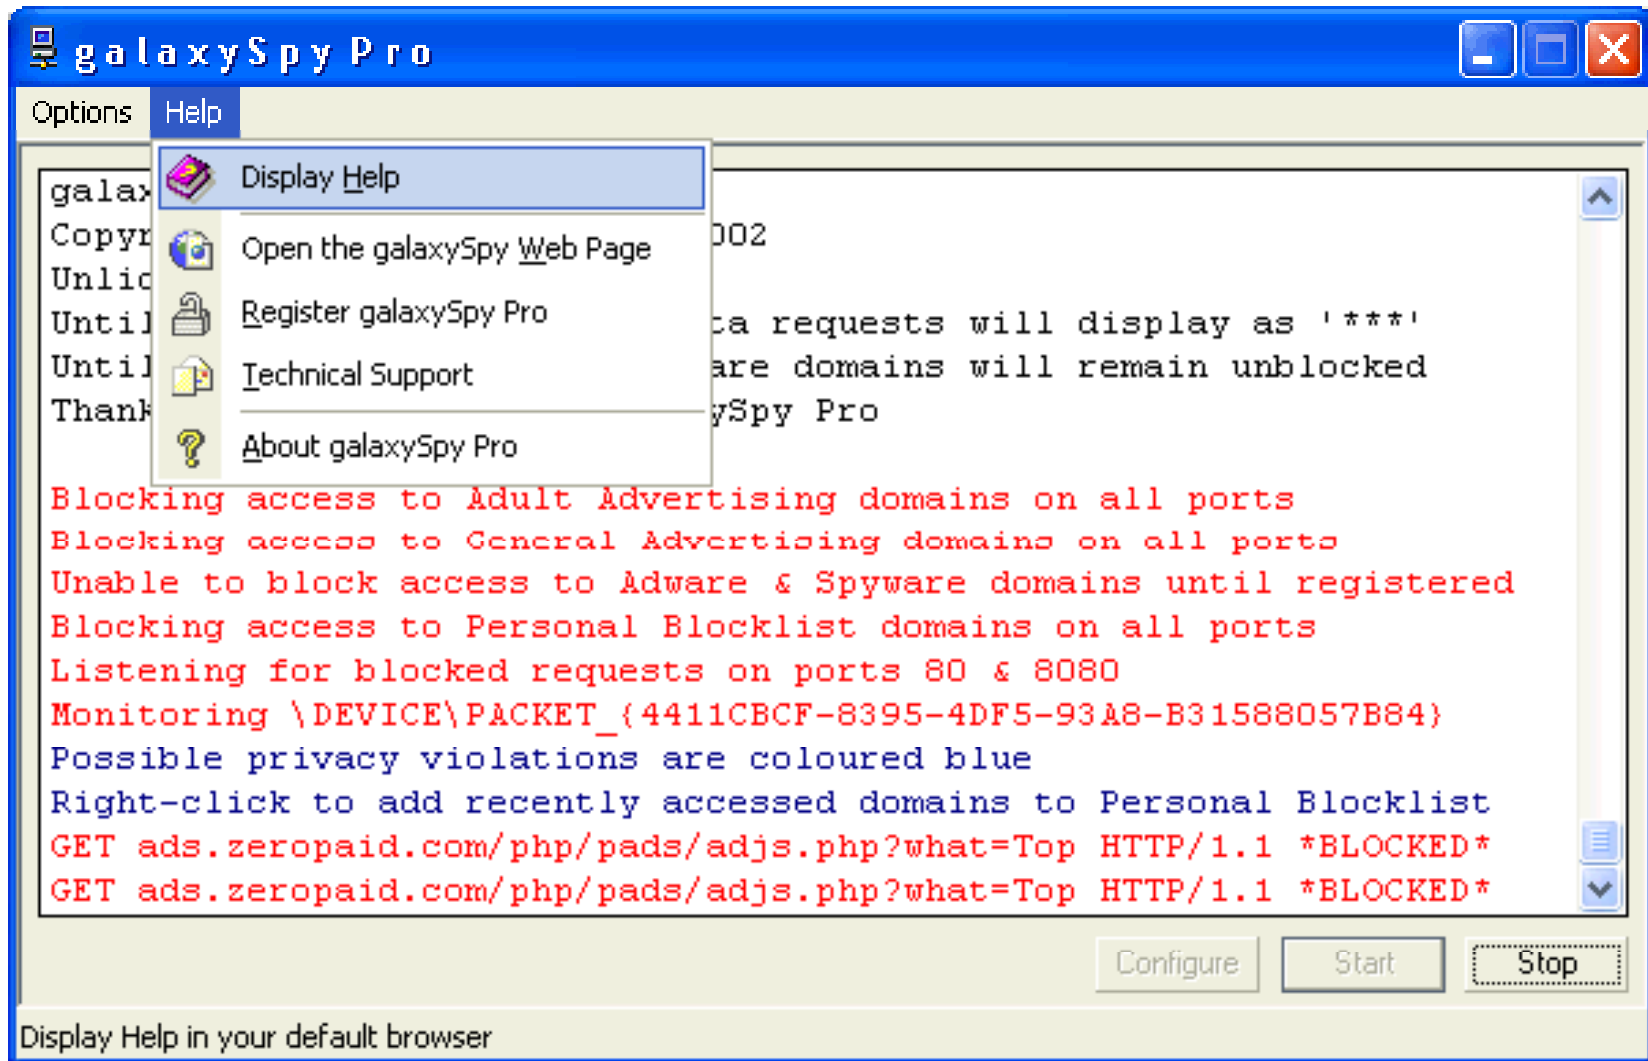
galaxySpy Pro

Options Help

Display Help
Open the galaxySpy Web Page
Register galaxySpy Pro
Technical Support
About galaxySpy Pro

galax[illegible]
Copyr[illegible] 002
Unlic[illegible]
Until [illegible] ta requests will display as '***'
Until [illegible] are domains will remain unblocked
Thank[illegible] ySpy Pro

Blocking access to Adult Advertising domains on all ports
Blocking access to General Advertising domains on all ports
Unable to block access to Adware & Spyware domains until registered
Blocking access to Personal Blocklist domains on all ports
Listening for blocked requests on ports 80 & 8080
Monitoring \DEVICE\PACKET_{4411CBCF-8395-4DF5-93A8-B31588057B84}
Possible privacy violations are coloured blue
Right-click to add recently accessed domains to Personal Blocklist
GET ads.zeropaid.com/php/pads/adjs.php?what=Top HTTP/1.1 *BLOCKED*
GET ads.zeropaid.com/php/pads/adjs.php?what=Top HTTP/1.1 *BLOCKED*

Configure Start Stop

Display Help in your default browser